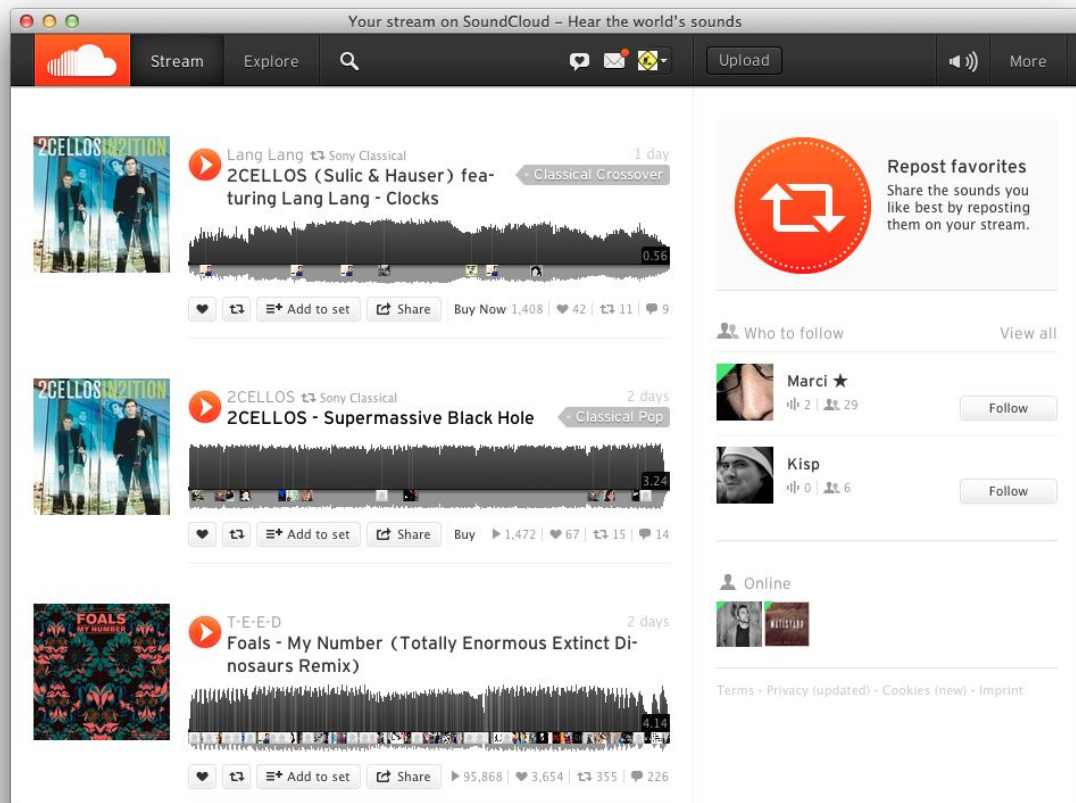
Your stream on SoundCloud – Hear the world's sounds

Stream Explore Upload More

2CELLOS IN2ITION

Lang Lang Sony Classical 1 day
2CELLOS (Sulic & Hauser) featuring Lang Lang - Clocks
Classical Crossover
0.56
Add to set Share Buy Now 1,408 42 11 9

2CELLOS IN2ITION

2CELLOS Sony Classical 2 days
2CELLOS - Supermassive Black Hole
Classical Pop
3.24
Add to set Share Buy 1,472 67 15 14

FOALS MY NUMBER

T-E-E-D 2 days
Foals - My Number (Totally Enormous Extinct Dinosaurs Remix)
4.14
Add to set Share 95,868 3,654 355 226

Repost favorites
Share the sounds you like best by reposting them on your stream.

Who to follow View all

Marci ★
2 | 29
Follow

Kisp
0 | 6
Follow

Online

Terms - Privacy (updated) - Cookies (new) - Imprint